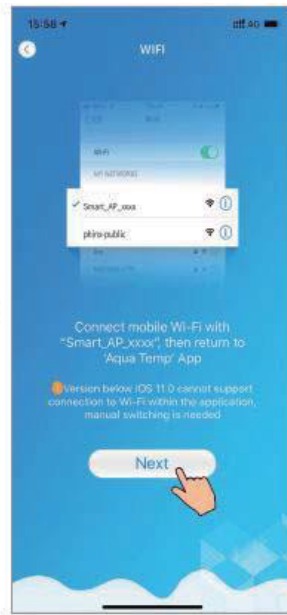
15:58
4G
WIFI
Wi-Fi
MY NETWORKS
✓ Smart_AP_xxxx
phins-public
Connect mobile Wi-Fi with "Smart_AP_xxxx", then return to 'Aqua Temp' App
Version below IOS 11.0 cannot support connection to Wi-Fi within the application, manual switching is needed
Next